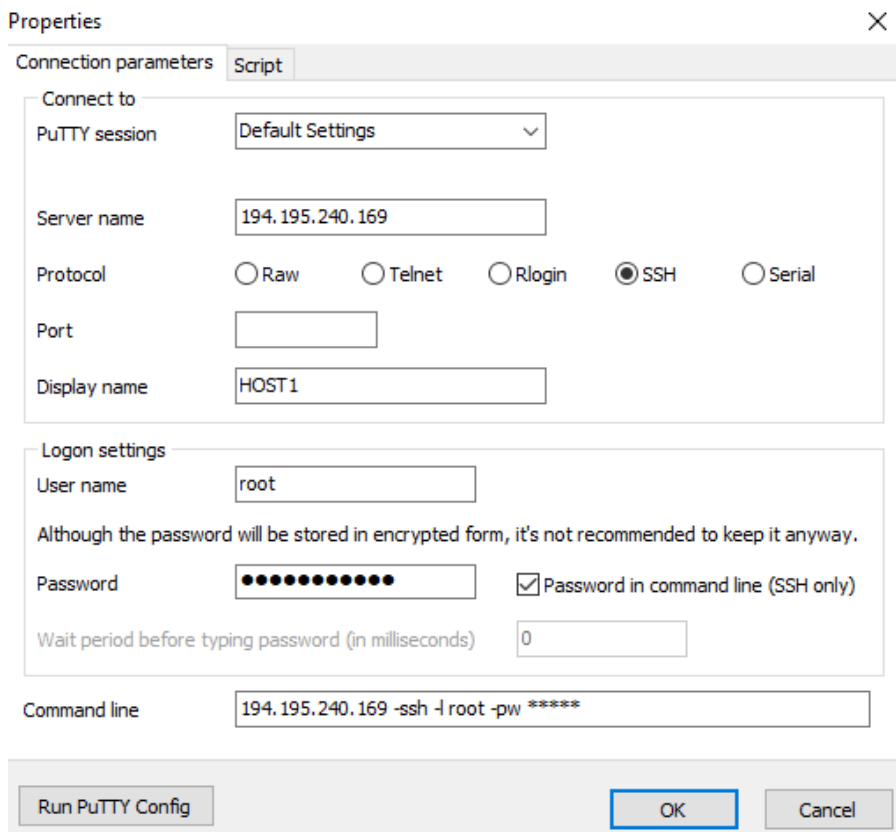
Properties
×
Connection parameters | Script

Connect to
PuTTY session | Default Settings

Server name | 194.195.240.169

Protocol | Raw | Telnet | Rlogin | SSH | Serial

Port

Display name | HOST1

Logon settings
User name | root

Although the password will be stored in encrypted form, it's not recommended to keep it anyway.

Password | ●●●●●●●●●●●● | Password in command line (SSH only)

Wait period before typing password (in milliseconds) | 0

Command line | 194.195.240.169 -ssh -l root -pw *****

Run PuTTY Config
OK
Cancel